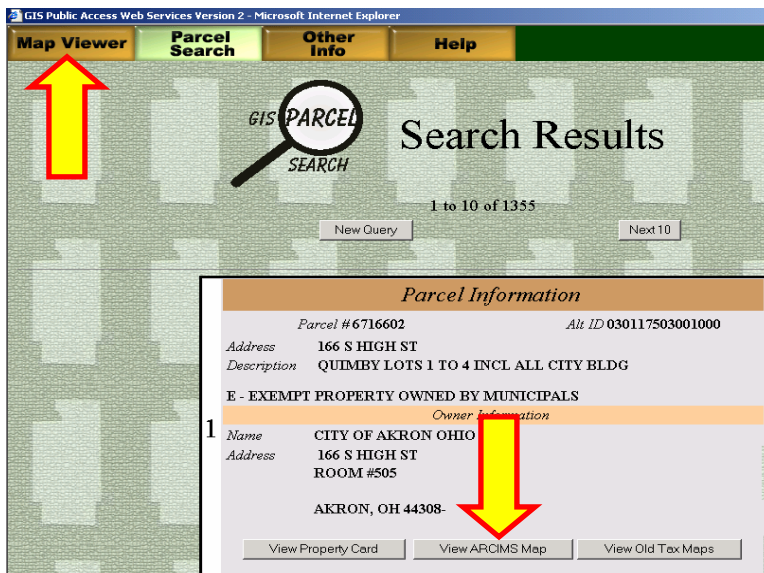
GIS Public Access Web Services Version 2 - Microsoft Internet Explorer

Map Viewer | Parcel Search | Other Info | Help

GIS PARCEL SEARCH

Search Results

1 to 10 of 1355

New Query

Next 10

Parcel Information

Parcel # 6716602

Alt ID 030117503001000

Address 166 S HIGH ST

Description QUIMBY LOTS 1 TO 4 INCL ALL CITY BLDG

E - EXEMPT PROPERTY OWNED BY MUNICIPALS

Owner Information

1

Name CITY OF AKRON OHIO

Address 166 S HIGH ST

ROOM #505

AKRON, OH 44308-

View Property Card

View ARCIMS Map

View Old Tax Maps